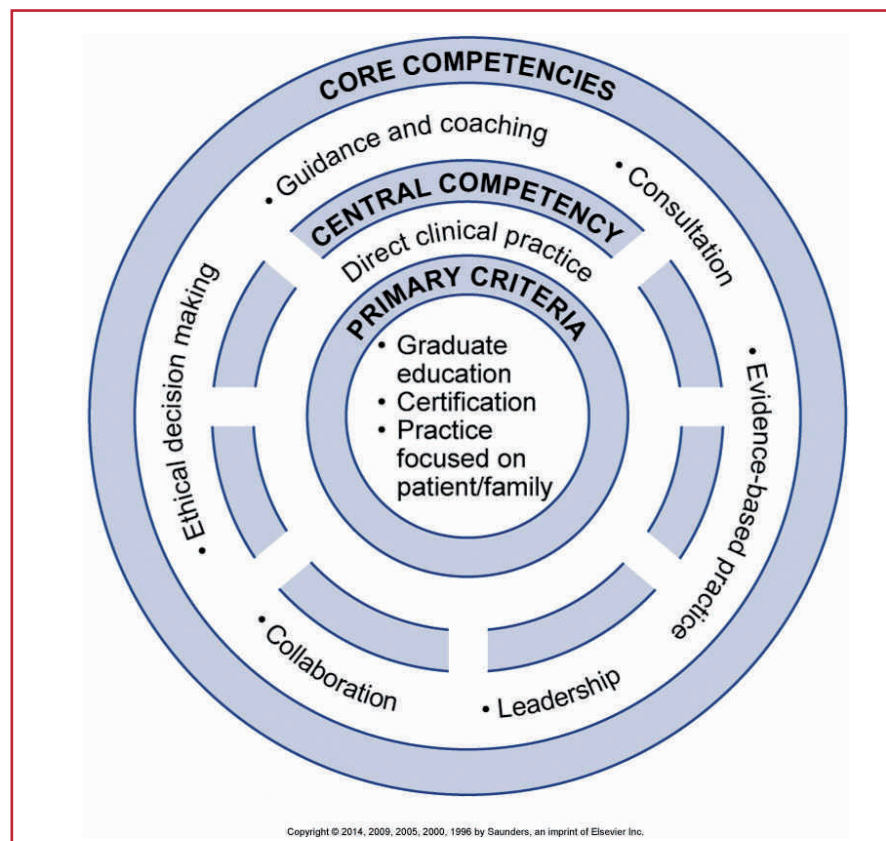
CORE COMPETENCIES

• Guidance and coaching

• Consultation

• Evidence-based practice

• Leadership

• Collaboration

• Ethical decision making

CENTRAL COMPETENCY

Direct clinical practice

PRIMARY CRITERIA

• Graduate education
• Certification
• Practice focused on patient/family

Copyright © 2014, 2009, 2005, 2000, 1996 by Saunders, an imprint of Elsevier Inc.